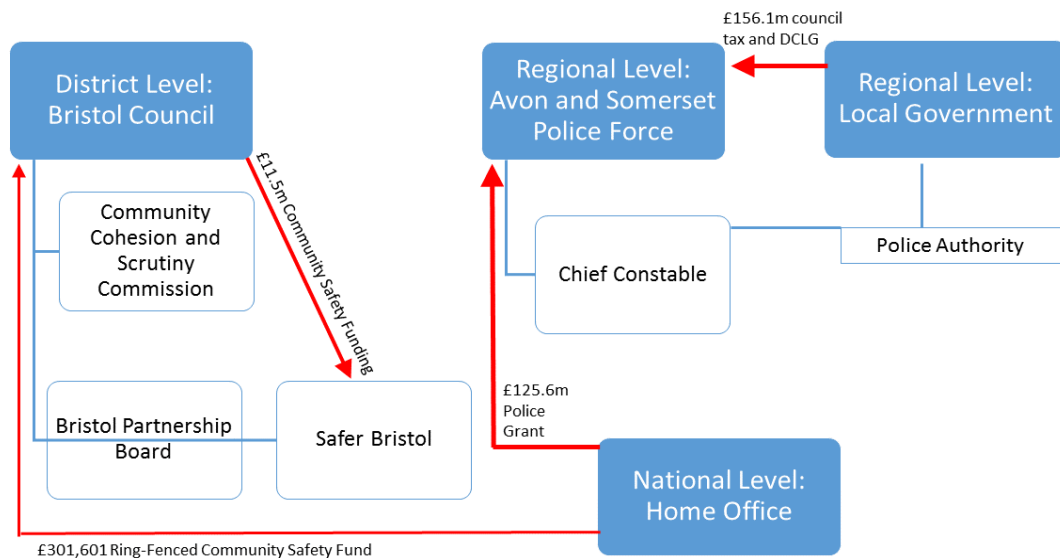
£156.1m council tax and DCLG

District Level: Bristol Council

Regional Level: Avon and Somerset Police Force

Regional Level: Local Government

£11.5m Community Safety Funding

Community Cohesion and Scrutiny Commission

Chief Constable

Police Authority

£125.6m Police Grant

Bristol Partnership Board

Safer Bristol

National Level: Home Office

£301,601 Ring-Fenced Community Safety Fund